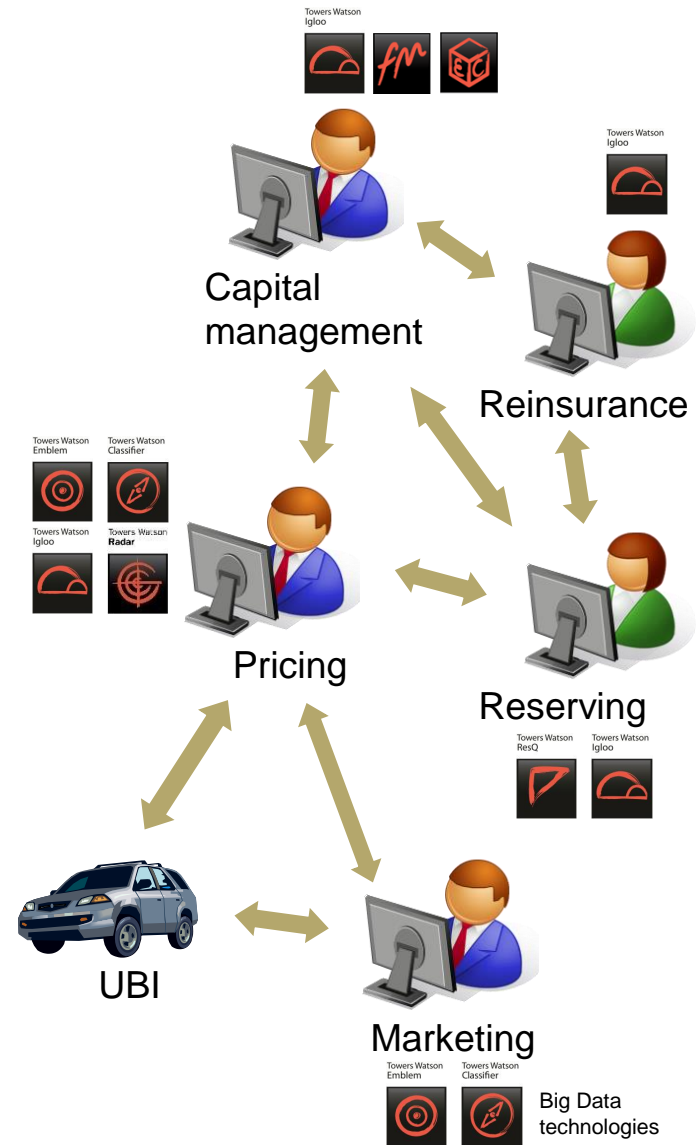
Towers Watson
Igloo

Capital management

Towers Watson
Igloo

Reinsurance

Towers Watson
Emblem

Towers Watson
Classifier

Towers Watson
Igloo

Towers Watson
Radar

Pricing

Reserving

Towers Watson
ResQ

Towers Watson
Igloo

UBI

Marketing

Towers Watson
Emblem

Towers Watson
Classifier

Big Data technologies